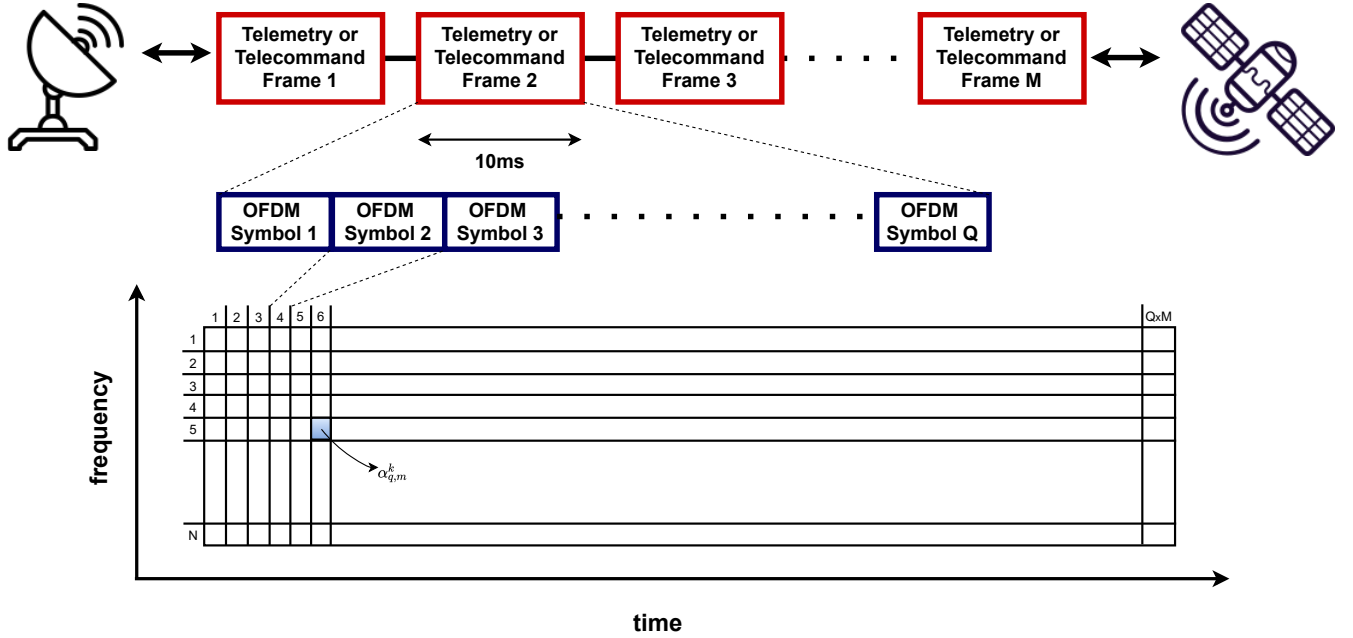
Telemetry or Telecommand Frame 1

Telemetry or Telecommand Frame 2

Telemetry or Telecommand Frame 3

Telemetry or Telecommand Frame M

10ms

OFDM Symbol 1

OFDM Symbol 2

OFDM Symbol 3

OFDM Symbol Q

1 2 3 4 5 6 QxM

1
2
3
4
5
N

$\alpha_{q,m}^{k}$

frequency

time